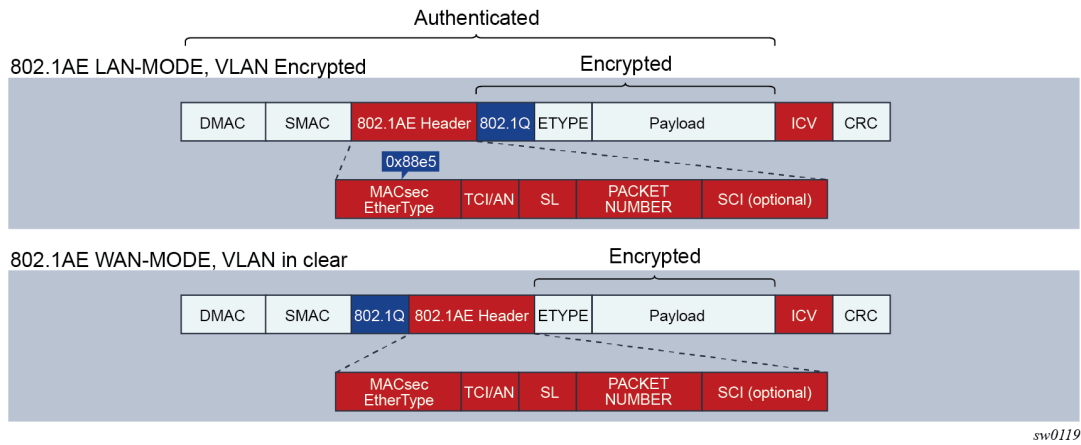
Authenticated

802.1AE LAN-MODE, VLAN Encrypted

Encrypted

DMAC SMAC 802.1AE Header 802.1Q ETYPE Payload ICV CRC

0x88e5

MACsec EtherType TCI/AN SL PACKET NUMBER SCI (optional)

802.1AE WAN-MODE, VLAN in clear

Encrypted

DMAC SMAC 802.1Q 802.1AE Header ETYPE Payload ICV CRC

MACsec EtherType TCI/AN SL PACKET NUMBER SCI (optional)

sw0119